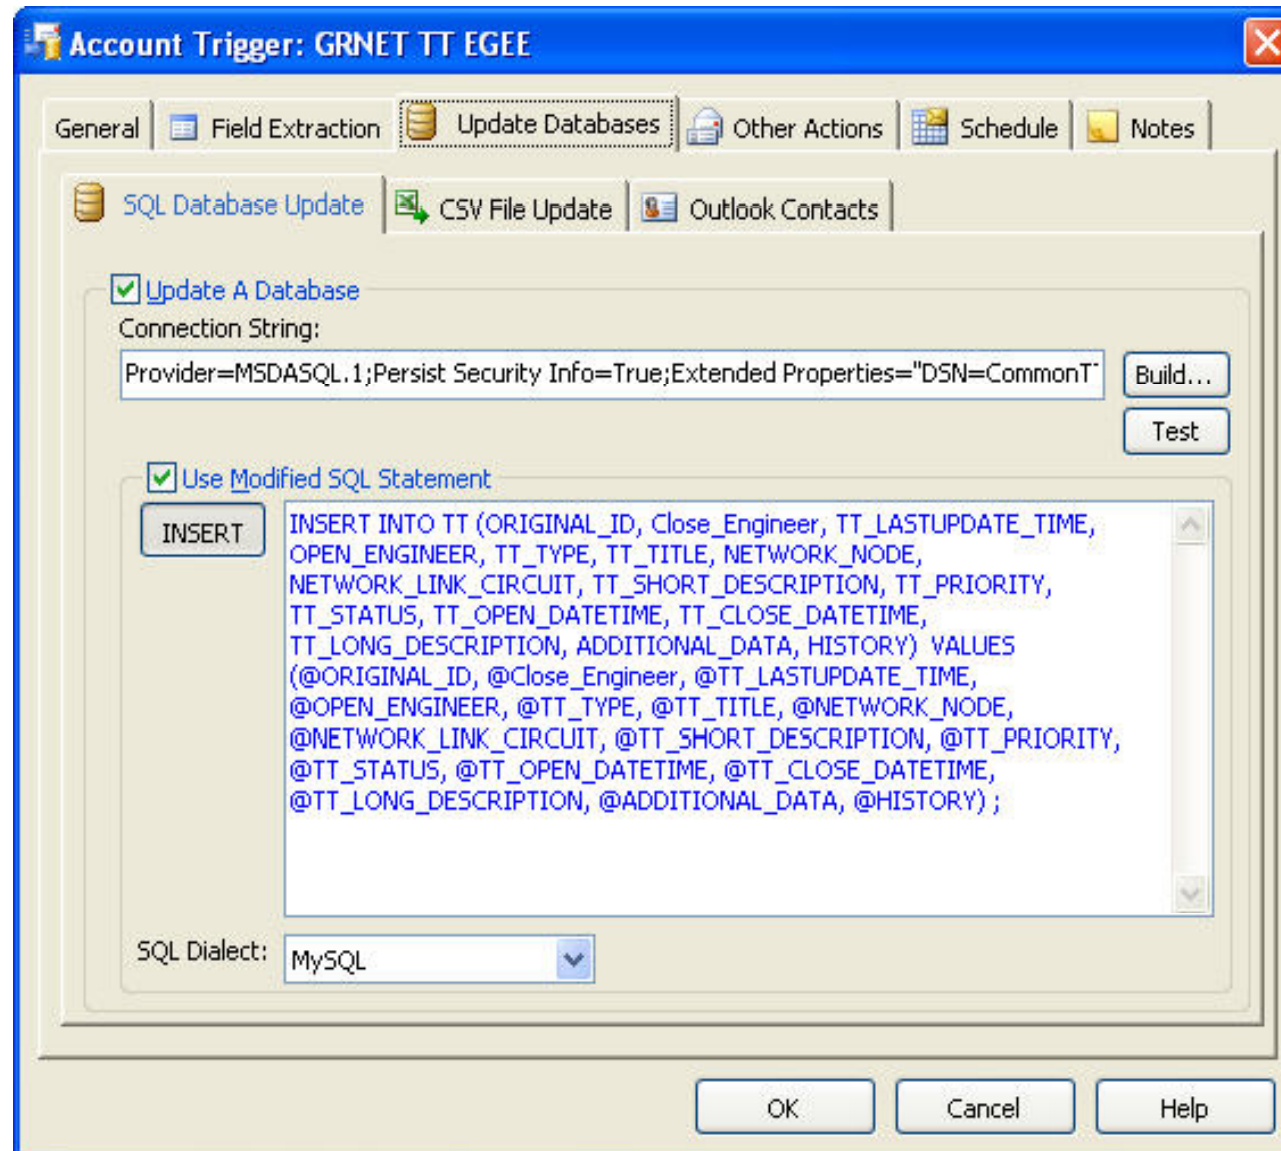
Account Trigger: GRNET TT EGEE

General | Field Extraction | Update Databases | Other Actions | Schedule | Notes

SQL Database Update | CSV File Update | Outlook Contacts

Update A Database

Connection String:

Provider=MSDASQL.1;Persist Security Info=True;Extended Properties="DSN=CommonT

Build...

Test

Use Modified SQL Statement

INSERT

INSERT INTO TT (ORIGINAL_ID, Close_Engineer, TT_LASTUPDATE_TIME, OPEN_ENGINEER, TT_TYPE, TT_TITLE, NETWORK_NODE, NETWORK_LINK_CIRCUIT, TT_SHORT_DESCRIPTION, TT_PRIORITY, TT_STATUS, TT_OPEN_DATETIME, TT_CLOSE_DATETIME, TT_LONG_DESCRIPTION, ADDITIONAL_DATA, HISTORY) VALUES (@ORIGINAL_ID, @Close_Engineer, @TT_LASTUPDATE_TIME, @OPEN_ENGINEER, @TT_TYPE, @TT_TITLE, @NETWORK_NODE, @NETWORK_LINK_CIRCUIT, @TT_SHORT_DESCRIPTION, @TT_PRIORITY, @TT_STATUS, @TT_OPEN_DATETIME, @TT_CLOSE_DATETIME, @TT_LONG_DESCRIPTION, @ADDITIONAL_DATA, @HISTORY) ;

SQL Dialect: MySQL

OK | Cancel | Help